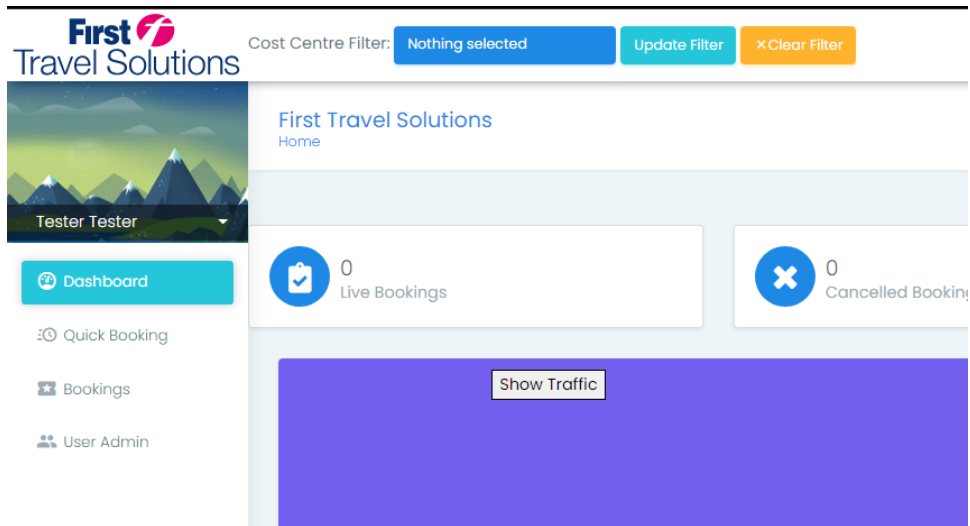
First
Travel Solutions

Cost Centre Filter: Nothing selected Update Filter ×Clear Filter

Tester Tester

Dashboard

Quick Booking

Bookings

User Admin

First Travel Solutions
Home

0
Live Bookings

0
Cancelled Booking

Show Traffic